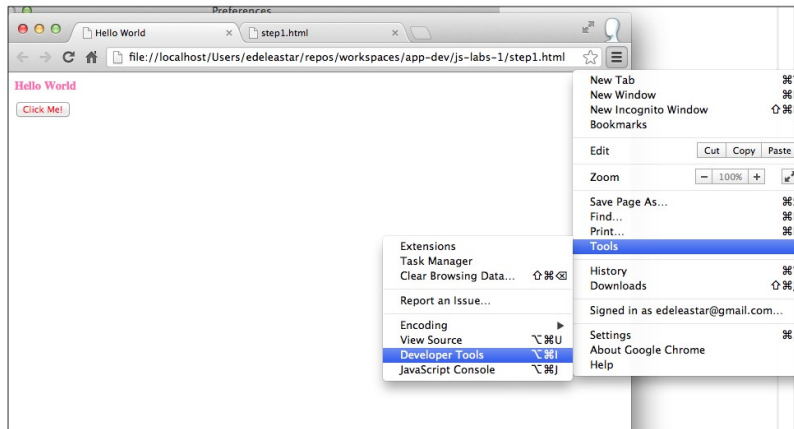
Preferences

Hello World

step1.html

file://localhost/Users/edeleastar/repos/workspaces/app-dev/js-labs-1/step1.html

Hello World

Click Me!

New Tab
New Window
New Incognito Window
Bookmarks

Edit Cut Copy Paste

Zoom − 100% +

Save Page As...
Find...
Print...
Tools

History
Downloads

Signed in as edeleastar@gmail.com...

Settings
About Google Chrome
Help

Extensions
Task Manager
Clear Browsing Data... ⇧⌘⌫

Report an Issue...

Encoding
View Source ⌥⌘U
Developer Tools ⌥⌘I
JavaScript Console ⌥⌘J